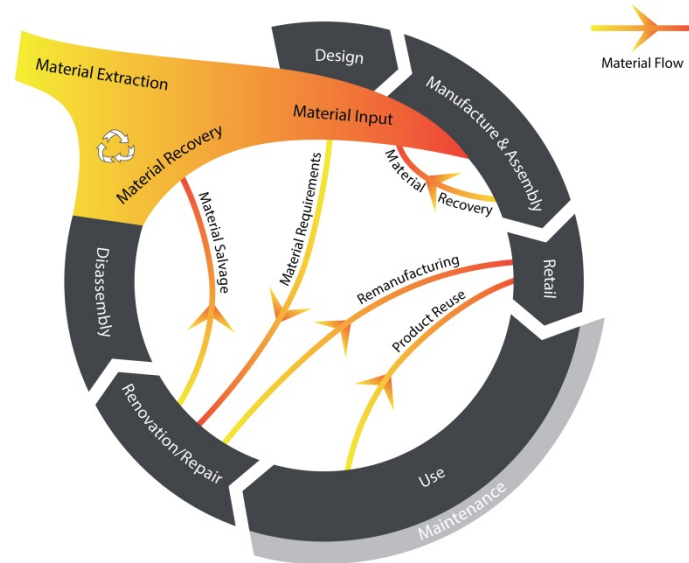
Material Flow

Design

Manufacture & Assembly

Material Extraction

Material Input

Material Recovery

Material Recovery

Material Requirements

Material Salvage

Retail

Remanufacturing

Product Reuse

Disassembly

Renovation/Repair

Use

Maintenance